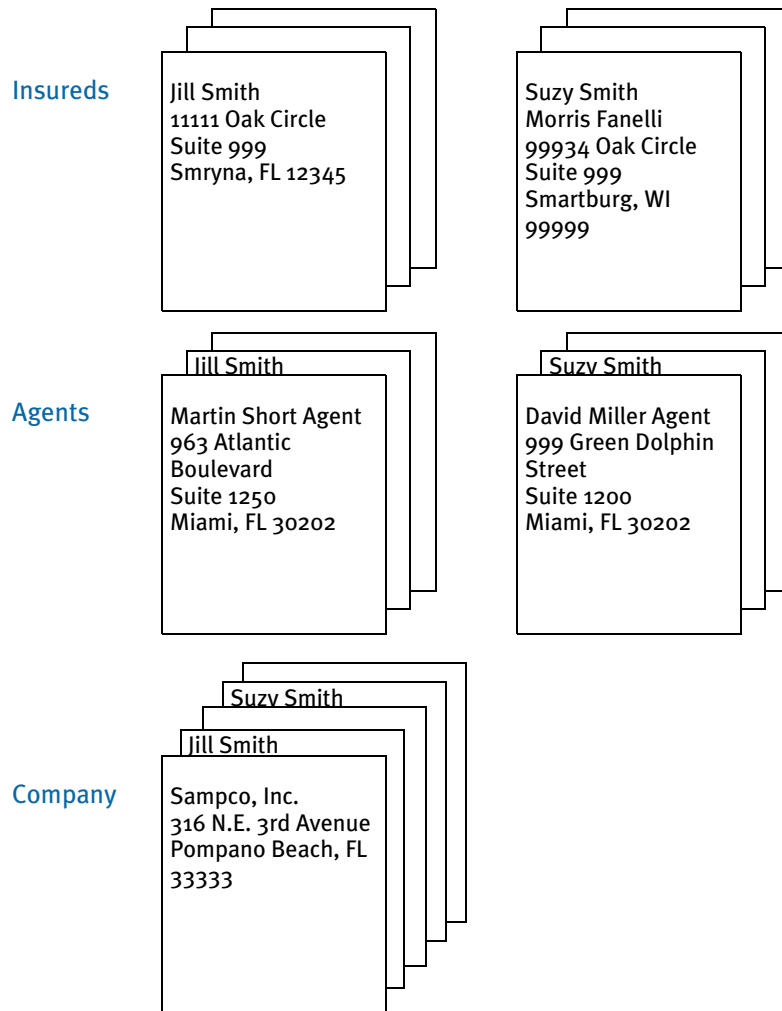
Insureds

Jill Smith
11111 Oak Circle
Suite 999
Smryna, FL 12345

Suzy Smith
Morris Fanelli
99934 Oak Circle
Suite 999
Smartburg, WI
99999

Agents

Jill Smith

Martin Short Agent
963 Atlantic
Boulevard
Suite 1250
Miami, FL 30202

Suzy Smith

David Miller Agent
999 Green Dolphin
Street
Suite 1200
Miami, FL 30202

Company

Suzy Smith

Jill Smith

Sampco, Inc.
316 N.E. 3rd Avenue
Pompano Beach, FL
33333